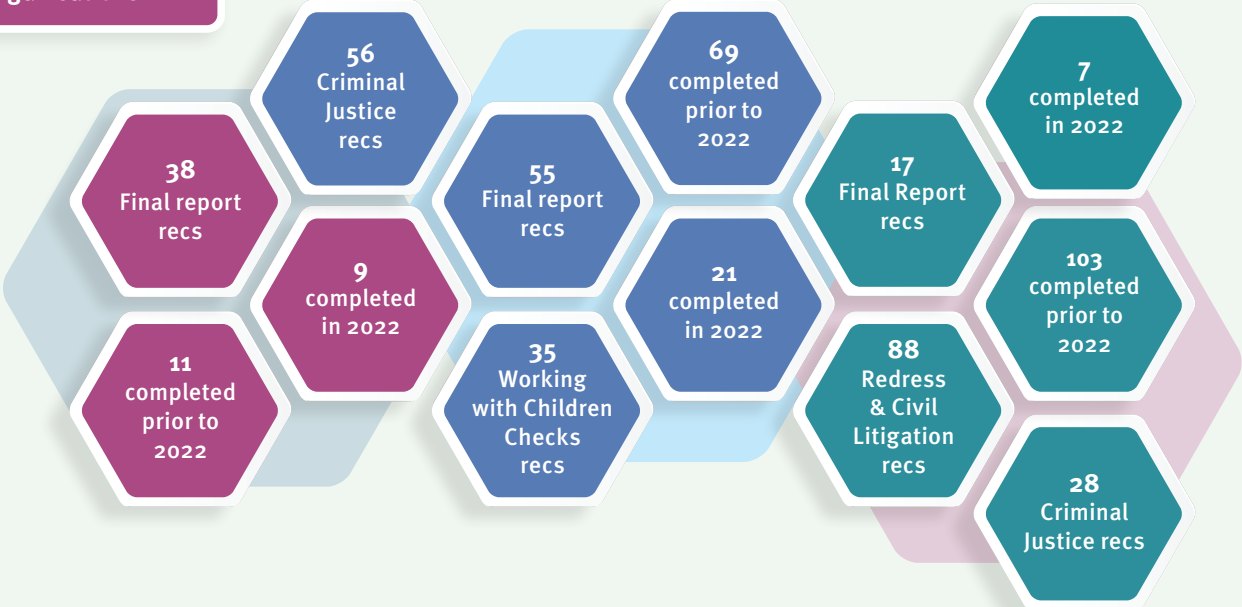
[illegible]

38
Final report recs

56
Criminal Justice recs

9
completed in 2022

11
completed prior to 2022

55
Final report recs

69
completed prior to 2022

21
completed in 2022

35
Working with Children Checks recs

17
Final Report recs

7
completed in 2022

103
completed prior to 2022

88
Redress & Civil Litigation recs

28
Criminal Justice recs